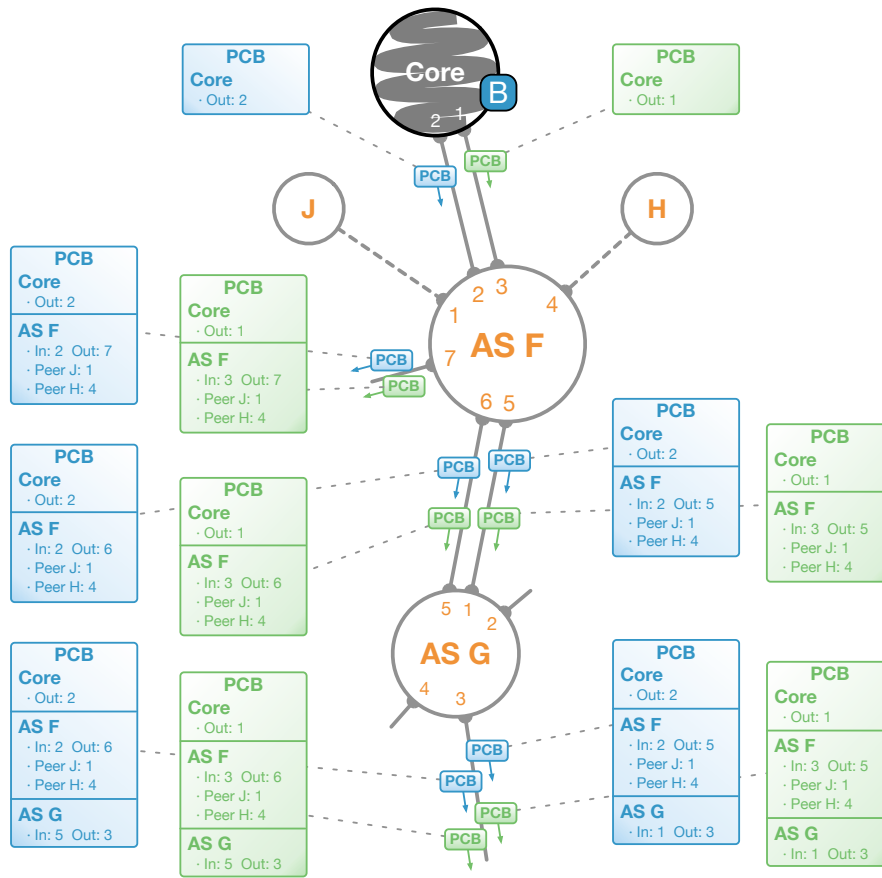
PCB
Core
· Out: 2

Core
B
2 1

PCB
Core
· Out: 1

PCB
PCB

J

H

PCB
Core
· Out: 2
AS F
· In: 2 Out: 7
· Peer J: 1
· Peer H: 4

PCB
Core
· Out: 1
AS F
· In: 3 Out: 7
· Peer J: 1
· Peer H: 4

1 2 3 4 7 6 5
AS F

PCB
PCB

PCB
Core
· Out: 2
AS F
· In: 2 Out: 6
· Peer J: 1
· Peer H: 4

PCB
Core
· Out: 1
AS F
· In: 3 Out: 6
· Peer J: 1
· Peer H: 4

PCB
PCB
PCB
PCB

PCB
Core
· Out: 2
AS F
· In: 2 Out: 5
· Peer J: 1
· Peer H: 4

PCB
Core
· Out: 1
AS F
· In: 3 Out: 5
· Peer J: 1
· Peer H: 4

5 1 2
AS G
4 3

PCB
Core
· Out: 2
AS F
· In: 2 Out: 6
· Peer J: 1
· Peer H: 4
AS G
· In: 5 Out: 3

PCB
Core
· Out: 1
AS F
· In: 3 Out: 6
· Peer J: 1
· Peer H: 4
AS G
· In: 5 Out: 3

PCB
PCB
PCB
PCB

PCB
Core
· Out: 2
AS F
· In: 2 Out: 5
· Peer J: 1
· Peer H: 4
AS G
· In: 1 Out: 3

PCB
Core
· Out: 1
AS F
· In: 3 Out: 5
· Peer J: 1
· Peer H: 4
AS G
· In: 1 Out: 3